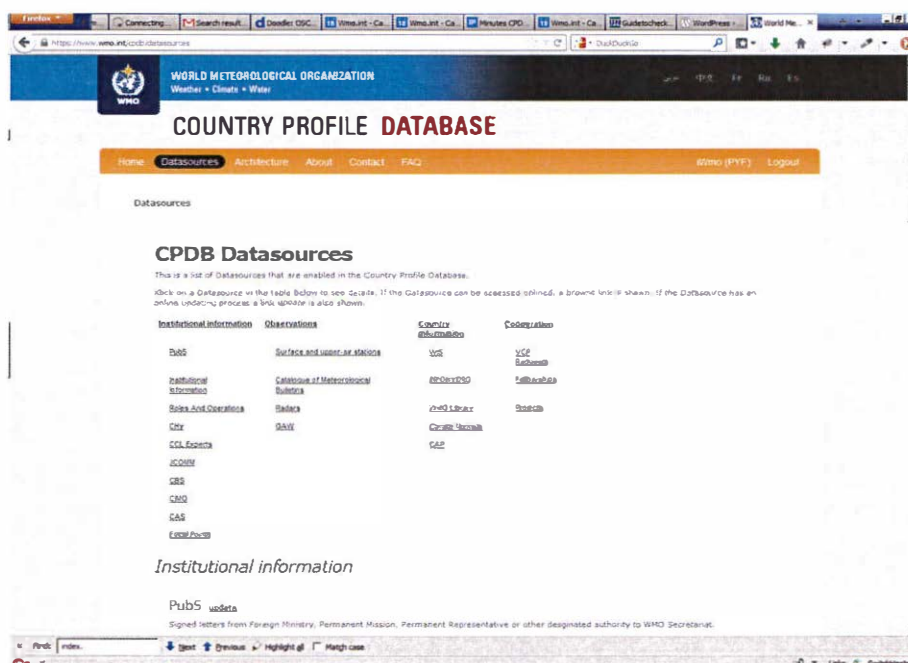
Firefox
Connecting... | Search result... | Doodle: OSC... | Wmo.int - Ca... | Wmo.int - Ca... | Minutes CPD... | Wmo.int - Ca... | Guidetscheck... | WordPress - ... | World Me...

https://www.wmo.int/cpdb/datasources

DuckDuckGo

WORLD METEOROLOGICAL ORGANIZATION
Weather • Climate • Water

WMO

COUNTRY PROFILE DATABASE

Home Datasources Architecture About Contact FAQ Wmo (PYF) Logout

Datasources

CPDB Datasources

This is a list of Datasources that are enabled in the Country Profile Database.

Click on a Datasource in the table below to see details. If the Datasource can be accessed online, a browse link is shown. If the Datasource has an online updating process a link update is also shown.

| Institutional information | Observations | Country information | Cooperation |
|---|---|---|---|
| PubS | Surface and upper-air stations | WIS | VCP Requests |
| Institutional information | Catalogue of Meteorological Bulletins | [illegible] | Fellowships |
| Roles And Operations | Radars | WMO Library | Projects |
| CHy | GAW | Climate Records | |
| CCL Experts | | CAP | |
| JCOMM | | | |
| CBS | | | |
| CIMO | | | |
| CAS | | | |
| Focal Points | | | |

Institutional information

PubS update

Signed letters from Foreign Ministry, Permanent Mission, Permanent Representative or other designated authority to WMO Secretariat.

Find: index. Next Previous Highlight all Match case